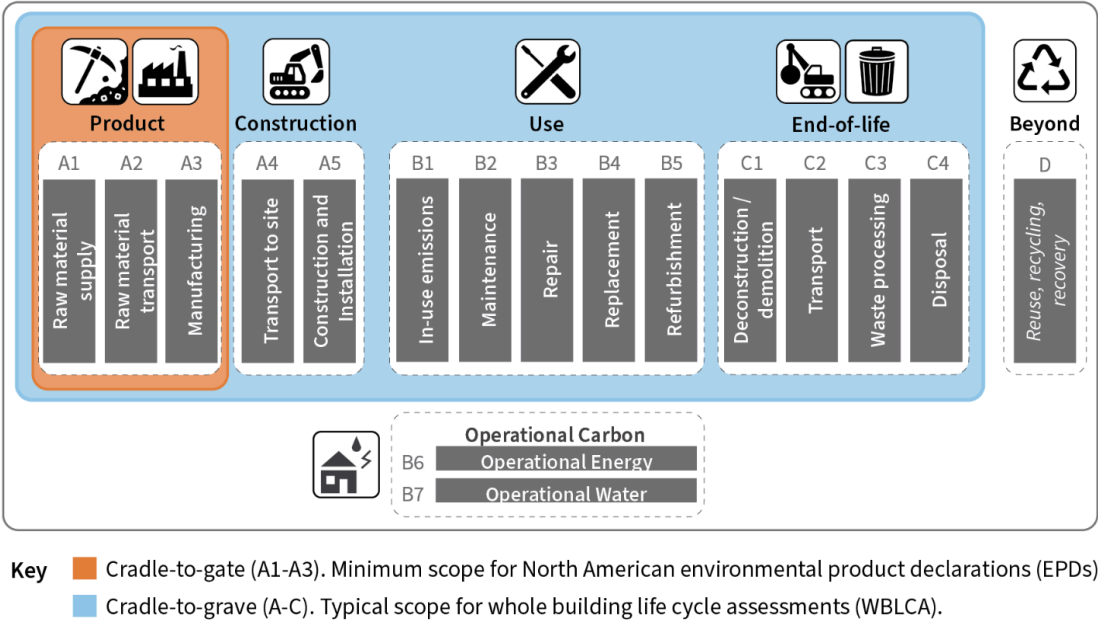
Product

A1
Raw material supply

A2
Raw material transport

A3
Manufacturing

Construction

A4
Transport to site

A5
Construction and Installation

Use

B1
In-use emissions

B2
Maintenance

B3
Repair

B4
Replacement

B5
Refurbishment

End-of-life

C1
Deconstruction / demolition

C2
Transport

C3
Waste processing

C4
Disposal

Beyond

D
Reuse, recycling, recovery

Operational Carbon
B6 Operational Energy
B7 Operational Water

Key
Cradle-to-gate (A1-A3). Minimum scope for North American environmental product declarations (EPDs)
Cradle-to-grave (A-C). Typical scope for whole building life cycle assessments (WBLCA).